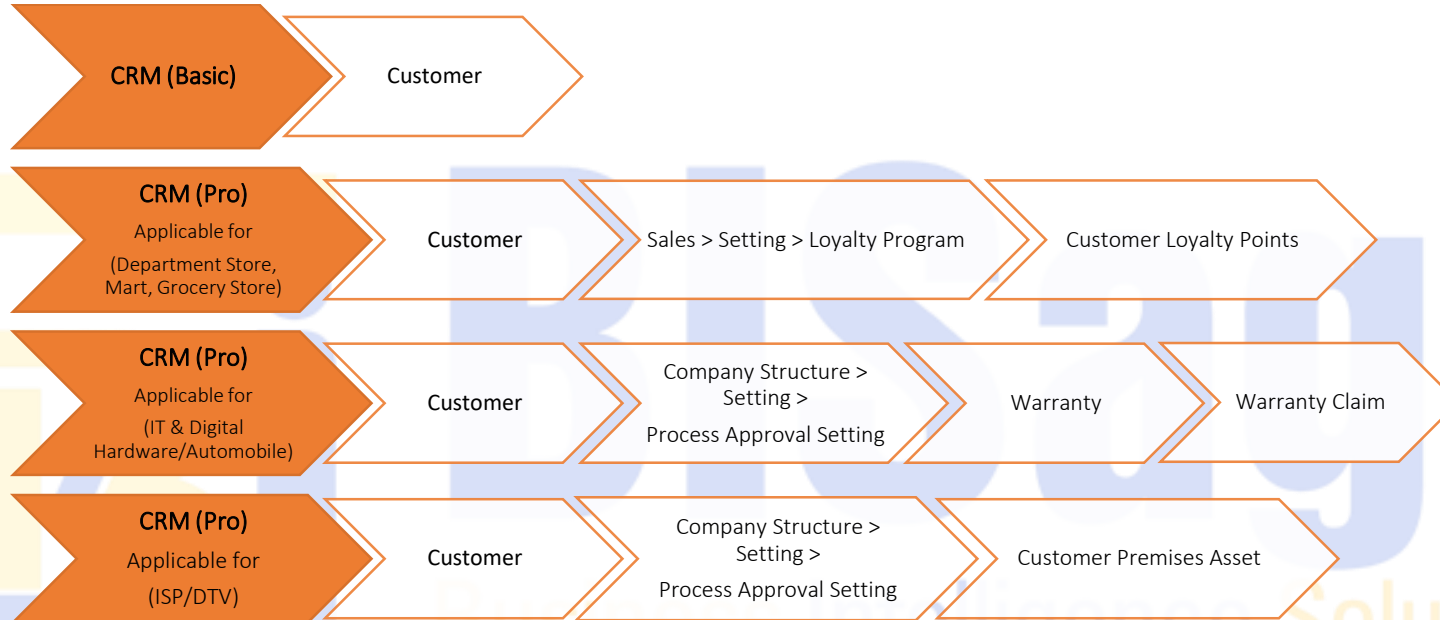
CRM (Basic)

Customer

CRM (Pro)
Applicable for
(Department Store, Mart, Grocery Store)

Customer

Sales > Setting > Loyalty Program

Customer Loyalty Points

CRM (Pro)
Applicable for
(IT & Digital Hardware/Automobile)

Customer

Company Structure > Setting > Process Approval Setting

Warranty

Warranty Claim

CRM (Pro)
Applicable for
(ISP/DTV)

Customer

Company Structure > Setting > Process Approval Setting

Customer Premises Asset

BISag
Business Intelligence Solu